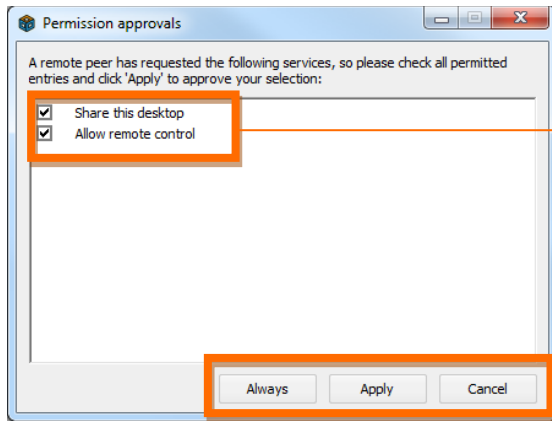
Permission approvals

A remote peer has requested the following services, so please check all permitted entries and click 'Apply' to approve your selection:

Share this desktop
Allow remote control

Always
Apply
Cancel